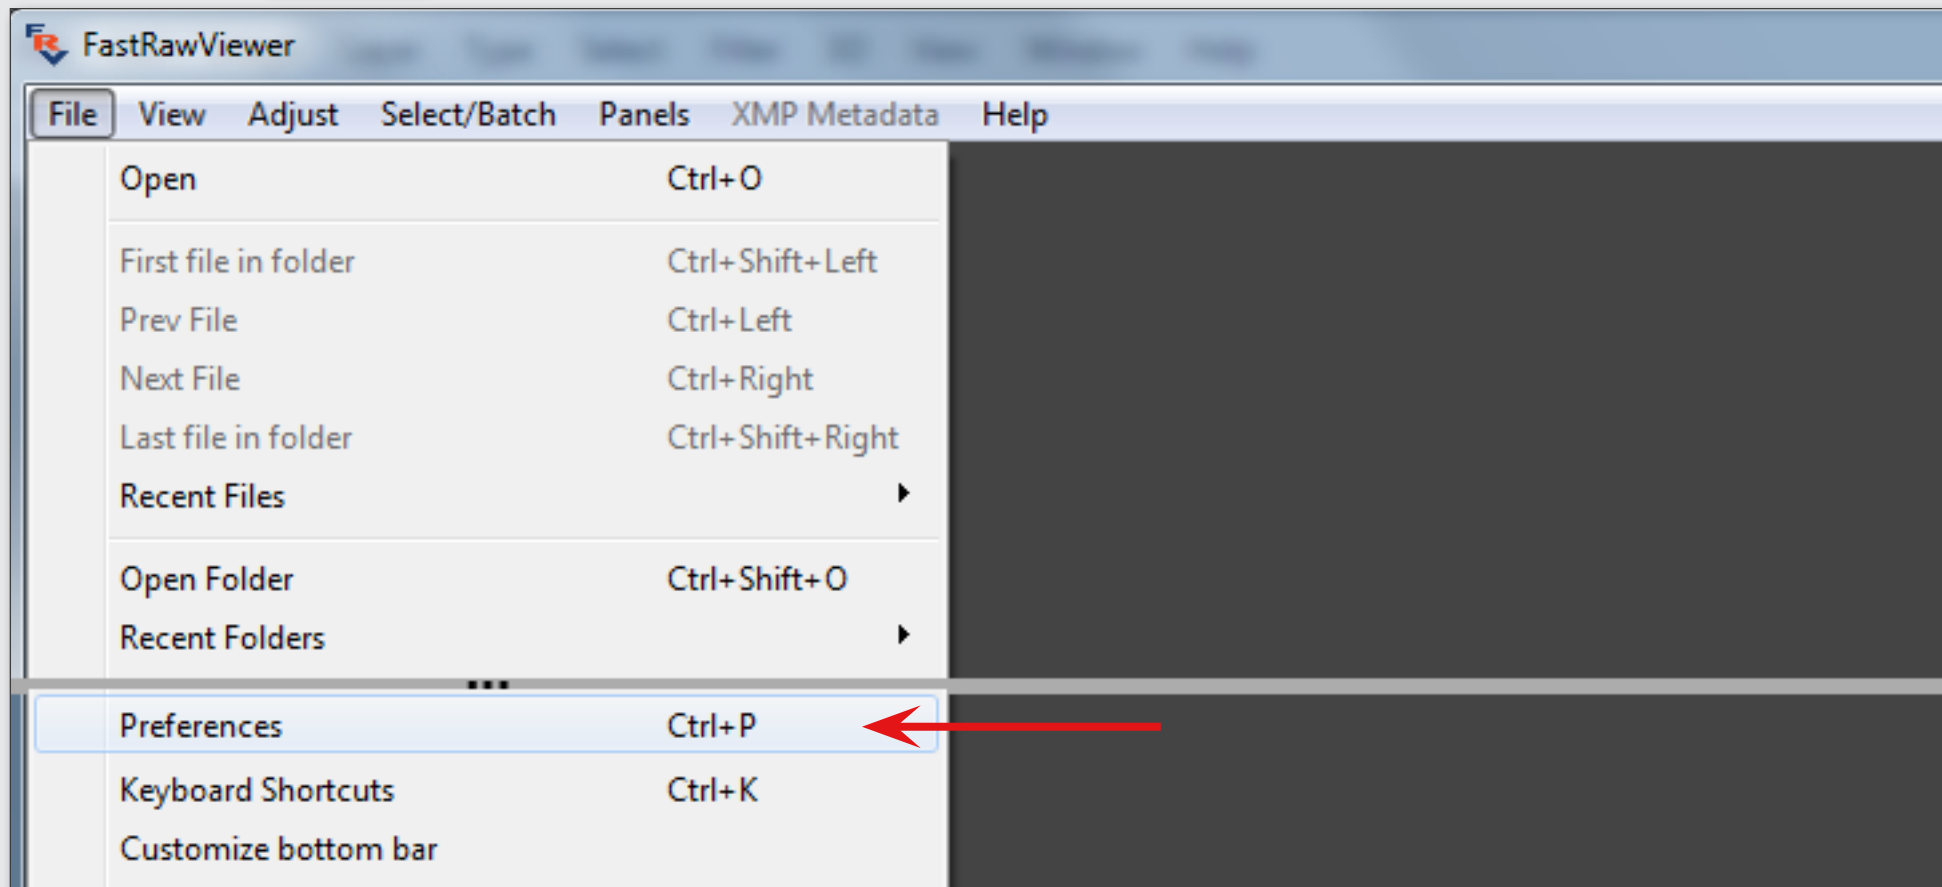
FastRawViewer

File View Adjust Select/Batch Panels XMP Metadata Help

Open Ctrl+O

First file in folder Ctrl+Shift+Left
Prev File Ctrl+Left
Next File Ctrl+Right
Last file in folder Ctrl+Shift+Right
Recent Files

Open Folder Ctrl+Shift+O
Recent Folders

...

Preferences Ctrl+P

Keyboard Shortcuts Ctrl+K
Customize bottom bar